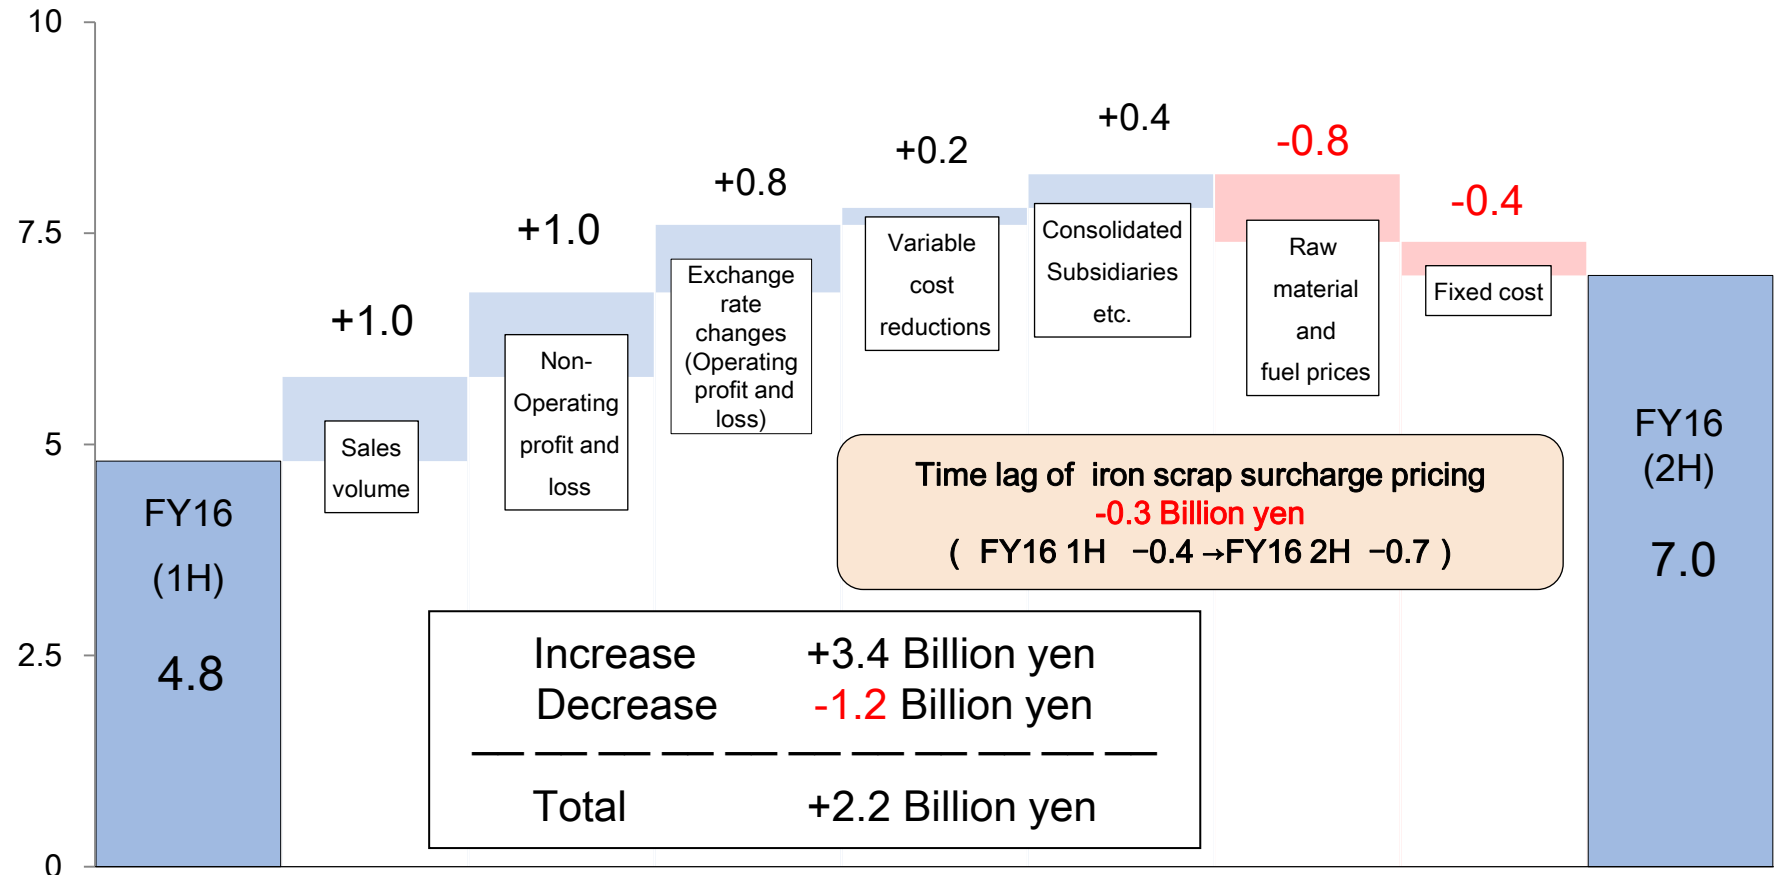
10

7.5

5

2.5

0

FY16 (1H)

4.8

+1.0

Sales volume

+1.0

Non-Operating profit and loss

+0.8

Exchange rate changes (Operating profit and loss)

+0.2

Variable cost reductions

+0.4

Consolidated Subsidiaries etc.

-0.8

Raw material and fuel prices

-0.4

Fixed cost

FY16 (2H)

7.0

Time lag of iron scrap surcharge pricing
-0.3 Billion yen
( FY16 1H −0.4 →FY16 2H −0.7 )

| Increase | +3.4 Billion yen |
|---|---|
| Decrease | -1.2 Billion yen |
| Total | +2.2 Billion yen |